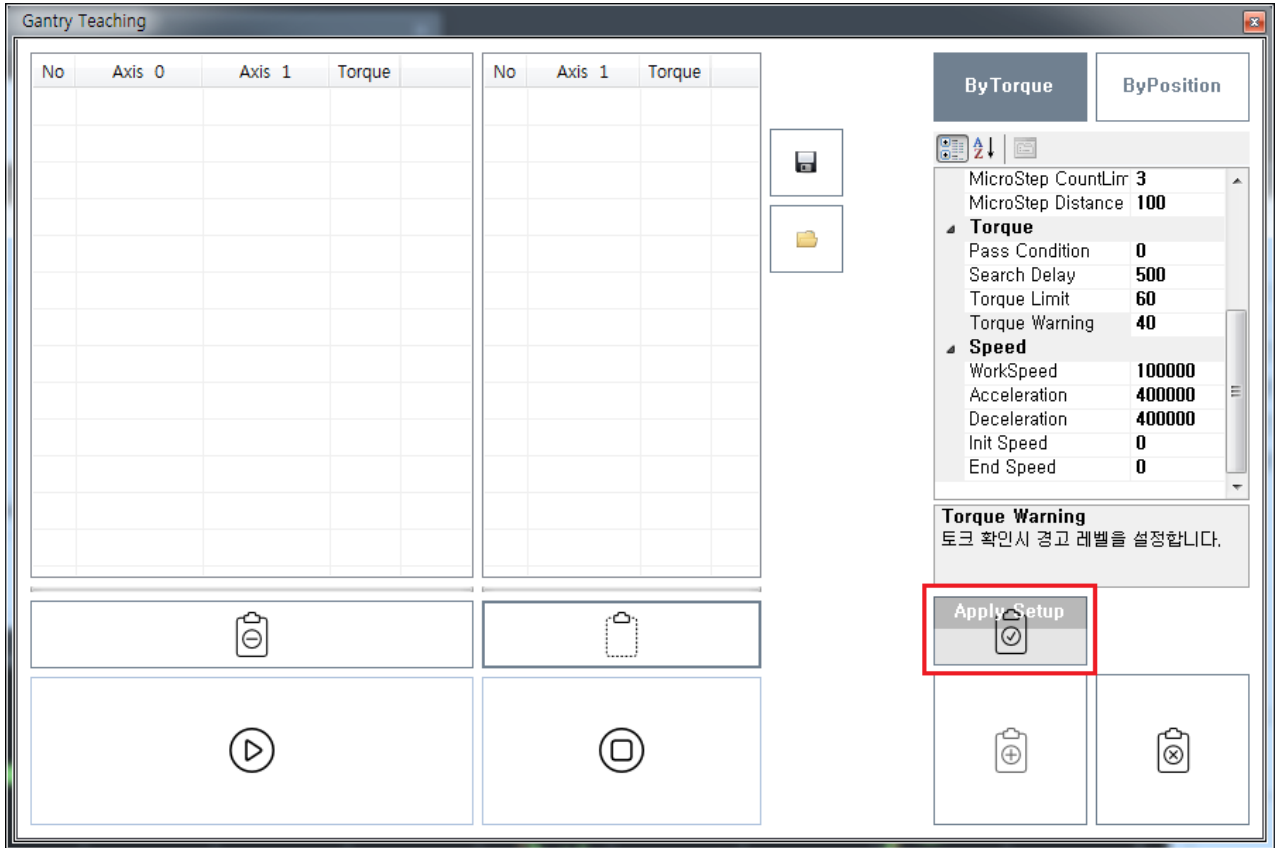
Gantry Teaching

| No | Axis 0 | Axis 1 | Torque |
|---|---|---|---|

| No | Axis 1 | Torque |
|---|---|---|

ByTorque
ByPosition

| | |
|---|---|
| MicroStep CountLim | 3 |
| MicroStep Distance | 100 |
| **Torque** | |
| Pass Condition | 0 |
| Search Delay | 500 |
| Torque Limit | 60 |
| Torque Warning | 40 |
| **Speed** | |
| WorkSpeed | 100000 |
| Acceleration | 400000 |
| Deceleration | 400000 |
| Init Speed | 0 |
| End Speed | 0 |

Torque Warning
토크 확인시 경고 레벨을 설정합니다.

Apply Setup